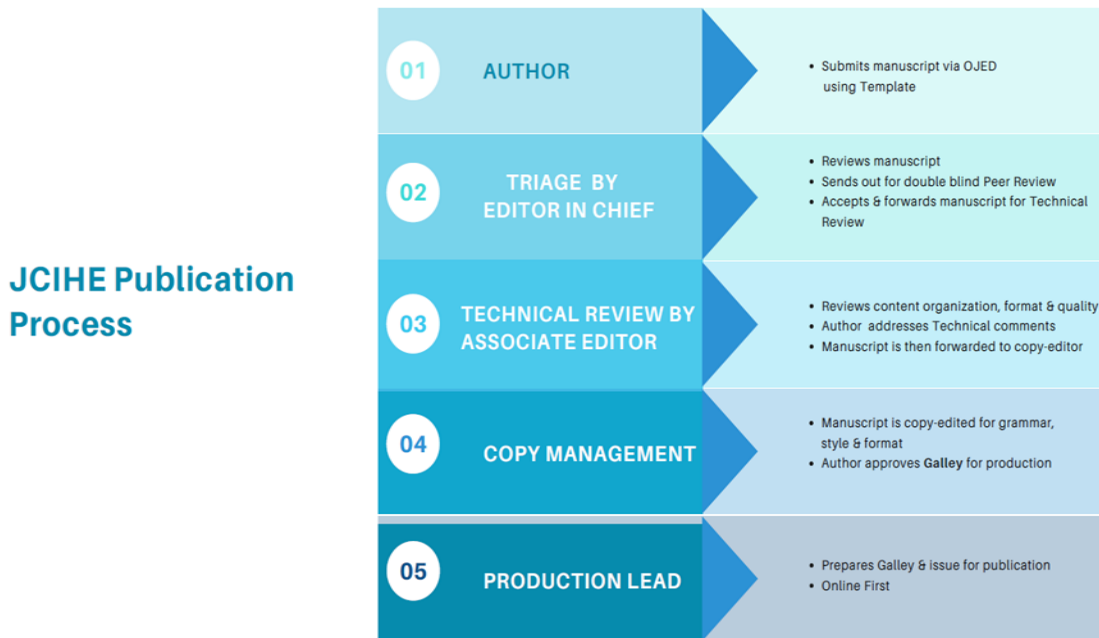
JCIHE Publication Process

01 AUTHOR

• Submits manuscript via OJED using Template

02 TRIAGE BY EDITOR IN CHIEF

• Reviews manuscript
• Sends out for double blind Peer Review
• Accepts & forwards manuscript for Technical Review

03 TECHNICAL REVIEW BY ASSOCIATE EDITOR

• Reviews content organization, format & quality
• Author addresses Technical comments
• Manuscript is then forwarded to copy-editor

04 COPY MANAGEMENT

• Manuscript is copy-edited for grammar, style & format
• Author approves Galley for production

05 PRODUCTION LEAD

• Prepares Galley & issue for publication
• Online First